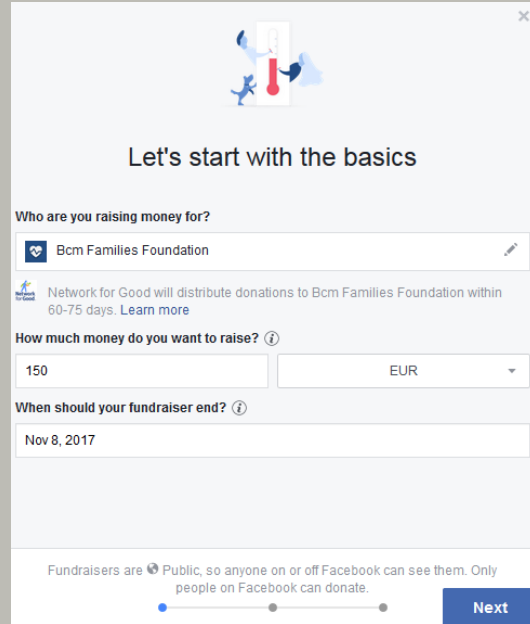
Let's start with the basics

Who are you raising money for?

Bcm Families Foundation

Network for Good will distribute donations to Bcm Families Foundation within 60-75 days. Learn more

How much money do you want to raise?

150

EUR

When should your fundraiser end?

Nov 8, 2017

Fundraisers are Public, so anyone on or off Facebook can see them. Only people on Facebook can donate.

Next